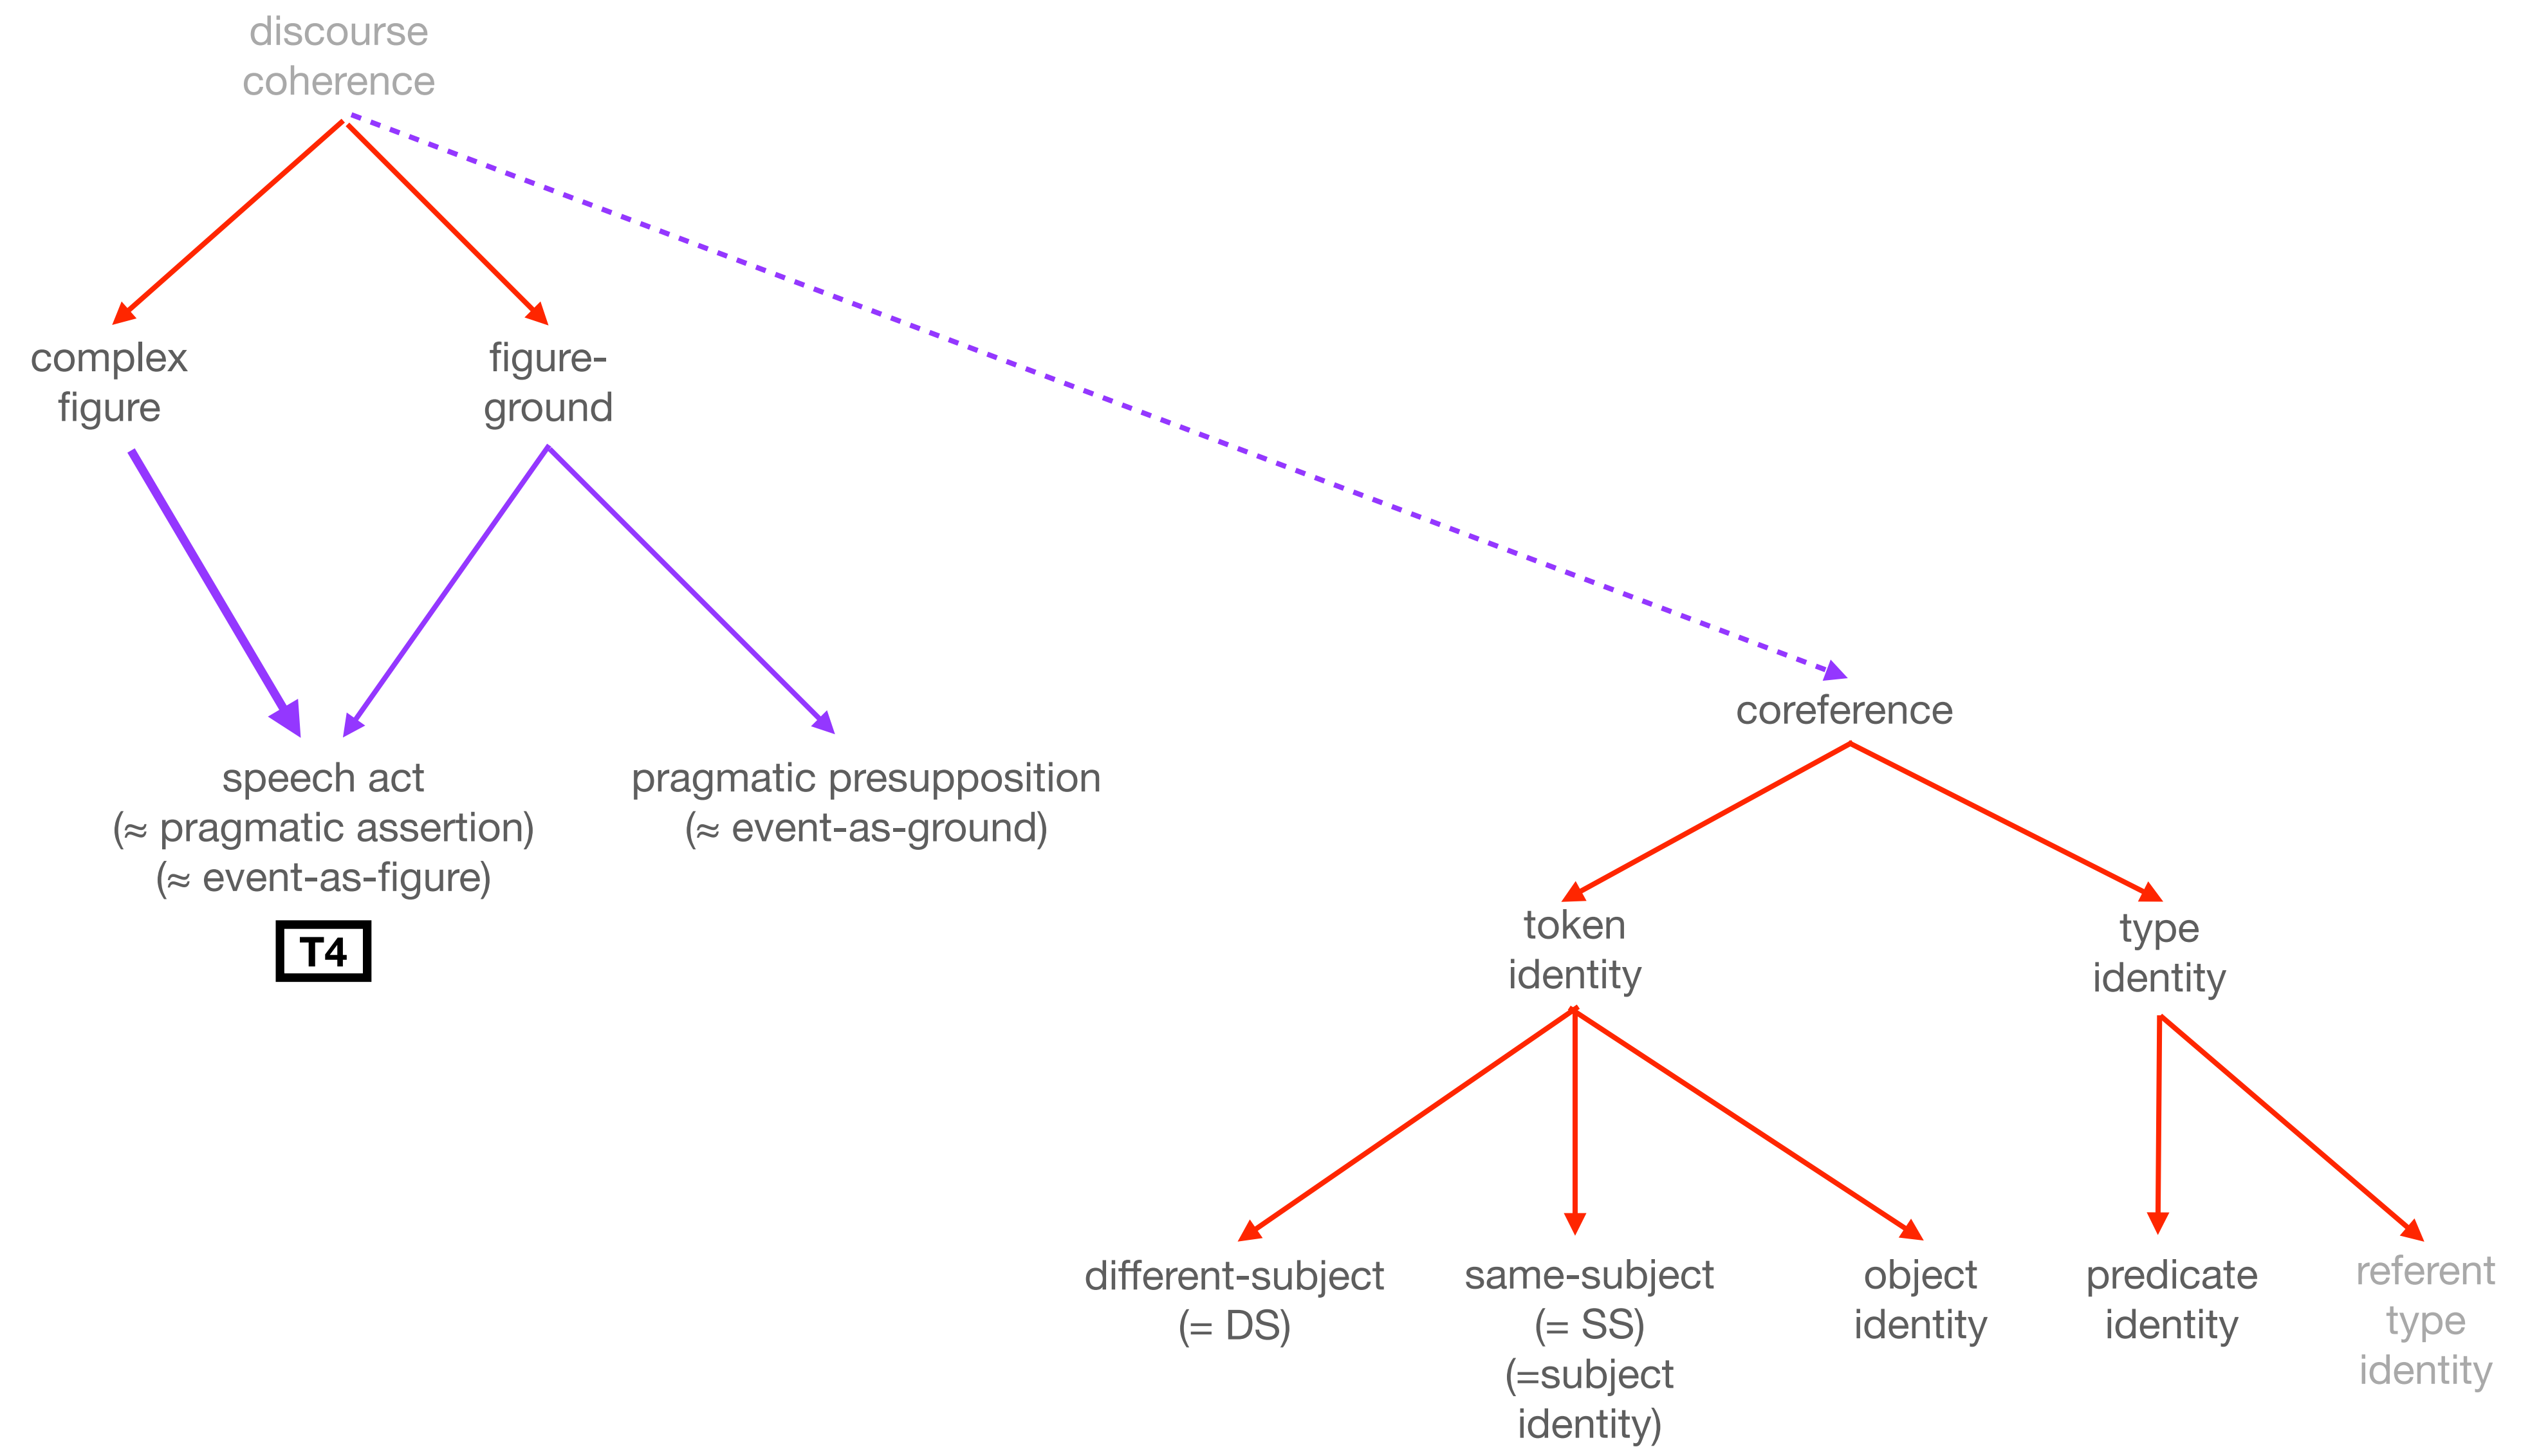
discourse coherence

complex figure

figure-ground

coreference

speech act
(≈ pragmatic assertion)
(≈ event-as-figure)

T4

pragmatic presupposition
(≈ event-as-ground)

token identity

type identity

different-subject
(= DS)

same-subject
(= SS)
(=subject identity)

object identity

predicate identity

referent type identity